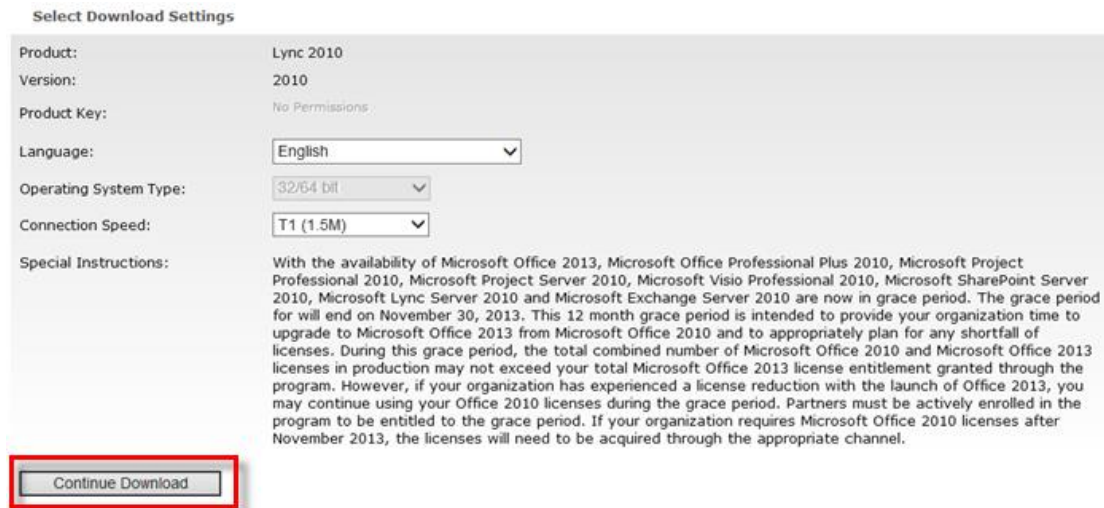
Select Download Settings

| | |
|---|---|
| Product: | Lync 2010 |
| Version: | 2010 |
| Product Key: | No Permissions |
| Language: | English |
| Operating System Type: | 32/64 bit |
| Connection Speed: | T1 (1.5M) |
| Special Instructions: | With the availability of Microsoft Office 2013, Microsoft Office Professional Plus 2010, Microsoft Project Professional 2010, Microsoft Project Server 2010, Microsoft Visio Professional 2010, Microsoft SharePoint Server 2010, Microsoft Lync Server 2010 and Microsoft Exchange Server 2010 are now in grace period. The grace period for will end on November 30, 2013. This 12 month grace period is intended to provide your organization time to upgrade to Microsoft Office 2013 from Microsoft Office 2010 and to appropriately plan for any shortfall of licenses. During this grace period, the total combined number of Microsoft Office 2010 and Microsoft Office 2013 licenses in production may not exceed your total Microsoft Office 2013 license entitlement granted through the program. However, if your organization has experienced a license reduction with the launch of Office 2013, you may continue using your Office 2010 licenses during the grace period. Partners must be actively enrolled in the program to be entitled to the grace period. If your organization requires Microsoft Office 2010 licenses after November 2013, the licenses will need to be acquired through the appropriate channel. |

Continue Download